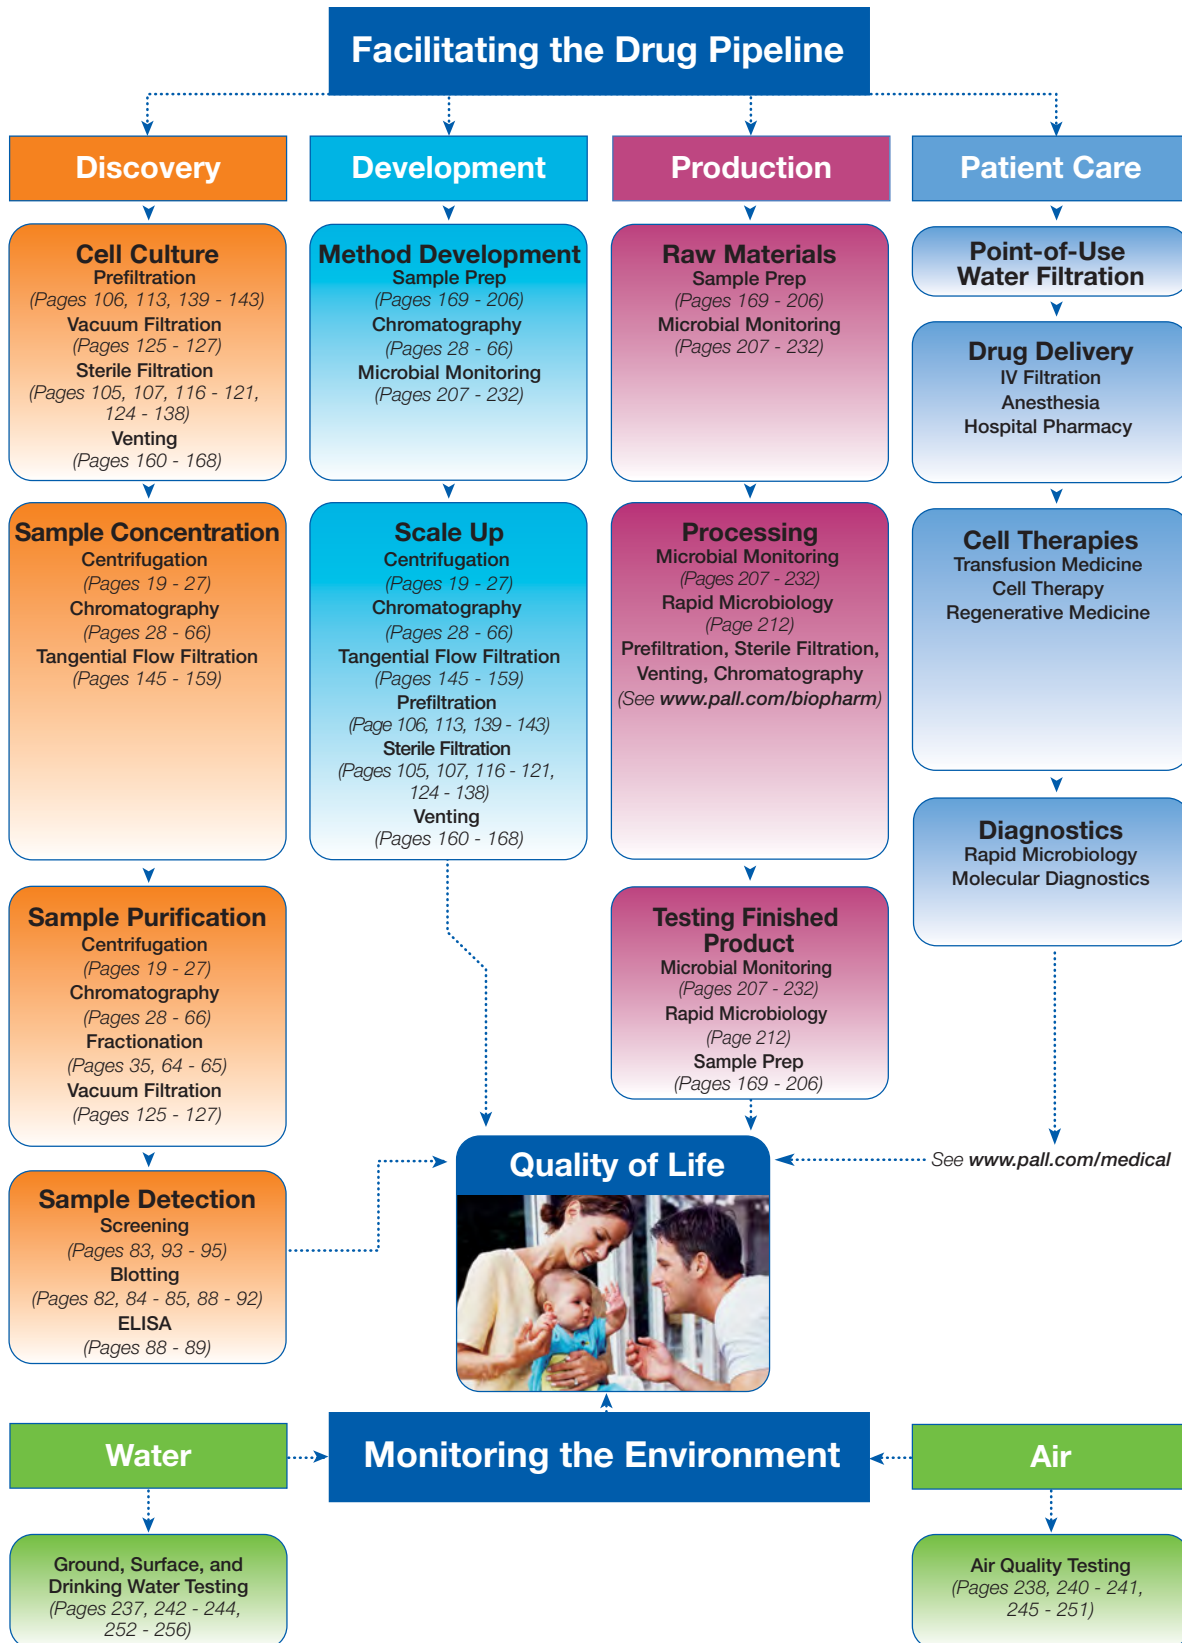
Facilitating the Drug Pipeline

Discovery

Cell Culture
Prefiltration
(Pages 106, 113, 139 - 143)
Vacuum Filtration
(Pages 125 - 127)
Sterile Filtration
(Pages 105, 107, 116 - 121, 124 - 138)
Venting
(Pages 160 - 168)

Sample Concentration
Centrifugation
(Pages 19 - 27)
Chromatography
(Pages 28 - 66)
Tangential Flow Filtration
(Pages 145 - 159)

Sample Purification
Centrifugation
(Pages 19 - 27)
Chromatography
(Pages 28 - 66)
Fractionation
(Pages 35, 64 - 65)
Vacuum Filtration
(Pages 125 - 127)

Sample Detection
Screening
(Pages 83, 93 - 95)
Blotting
(Pages 82, 84 - 85, 88 - 92)
ELISA
(Pages 88 - 89)

Development

Method Development
Sample Prep
(Pages 169 - 206)
Chromatography
(Pages 28 - 66)
Microbial Monitoring
(Pages 207 - 232)

Scale Up
Centrifugation
(Pages 19 - 27)
Chromatography
(Pages 28 - 66)
Tangential Flow Filtration
(Pages 145 - 159)
Prefiltration
(Page 106, 113, 139 - 143)
Sterile Filtration
(Pages 105, 107, 116 - 121, 124 - 138)
Venting
(Pages 160 - 168)

Production

Raw Materials
Sample Prep
(Pages 169 - 206)
Microbial Monitoring
(Pages 207 - 232)

Processing
Microbial Monitoring
(Pages 207 - 232)
Rapid Microbiology
(Page 212)
Prefiltration, Sterile Filtration, Venting, Chromatography
(See www.pall.com/biopharm)

Testing Finished Product
Microbial Monitoring
(Pages 207 - 232)
Rapid Microbiology
(Page 212)
Sample Prep
(Pages 169 - 206)

Patient Care

Point-of-Use Water Filtration

Drug Delivery
IV Filtration
Anesthesia
Hospital Pharmacy

Cell Therapies
Transfusion Medicine
Cell Therapy
Regenerative Medicine

Diagnostics
Rapid Microbiology
Molecular Diagnostics

Quality of Life

See www.pall.com/medical

Water

Monitoring the Environment

Air

Ground, Surface, and Drinking Water Testing
(Pages 237, 242 - 244, 252 - 256)

Air Quality Testing
(Pages 238, 240 - 241, 245 - 251)